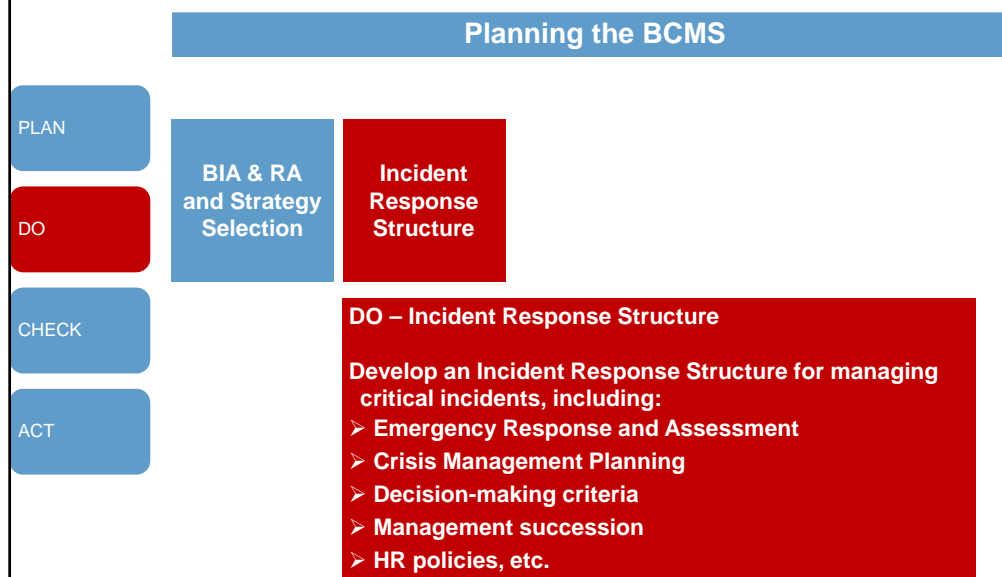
Planning the BCMS

PLAN

DO

CHECK

ACT

BIA & RA and Strategy Selection

Incident Response Structure

DO – Incident Response Structure

Develop an Incident Response Structure for managing critical incidents, including:
- Emergency Response and Assessment
- Crisis Management Planning
- Decision-making criteria
- Management succession
- HR policies, etc.